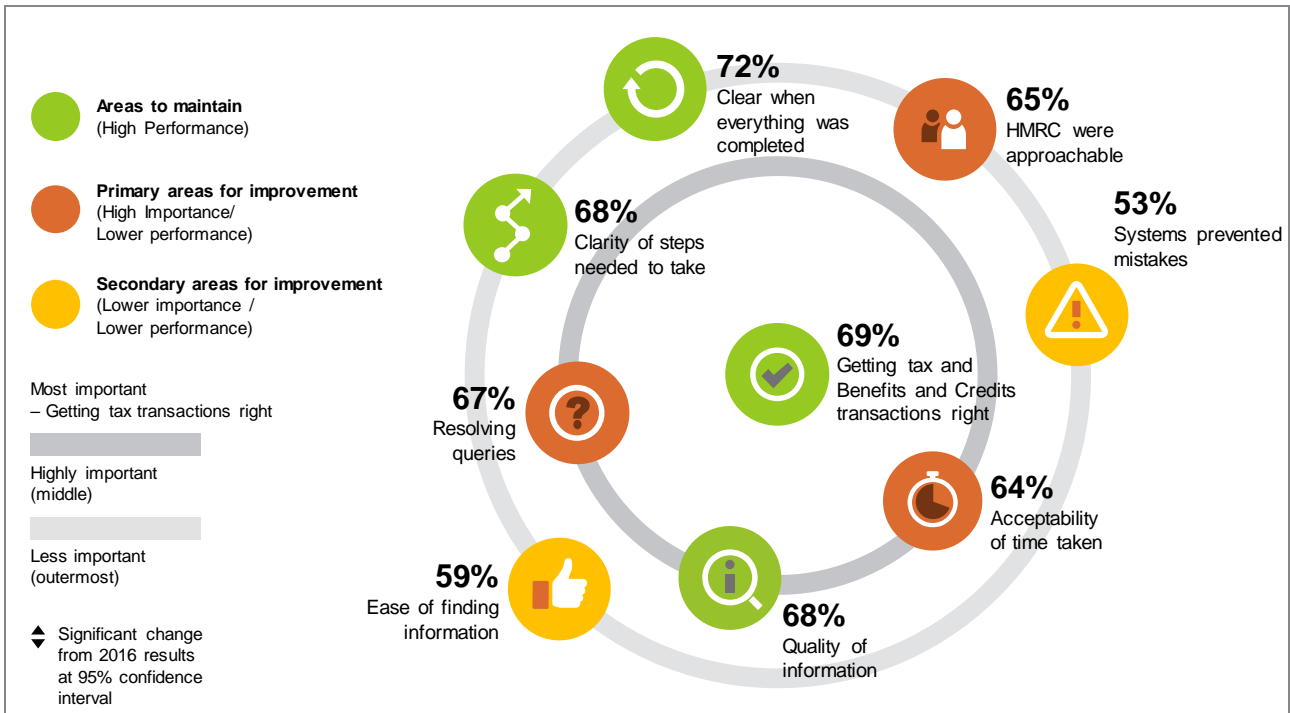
**Areas to maintain**
(High Performance)

**Primary areas for improvement**
(High Importance/ Lower performance)

**Secondary areas for improvement**
(Lower importance / Lower performance)

Most important – Getting tax transactions right

Highly important (middle)

Less important (outermost)

Significant change from 2016 results at 95% confidence interval

72%
Clear when everything was completed

65%
HMRC were approachable

53%
Systems prevented mistakes

68%
Clarity of steps needed to take

69%
Getting tax and Benefits and Credits transactions right

67%
Resolving queries

64%
Acceptability of time taken

59%
Ease of finding information

68%
Quality of information